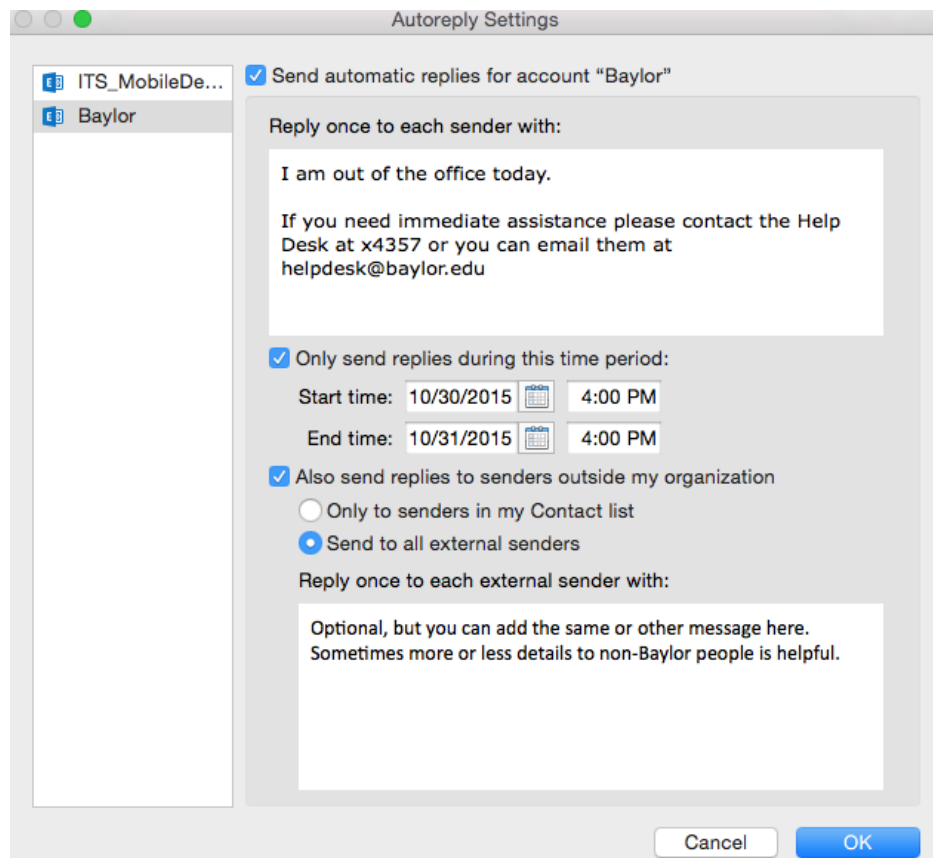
Autoreply Settings

ITS_MobileDe...
Baylor

Send automatic replies for account "Baylor"

Reply once to each sender with:

I am out of the office today.

If you need immediate assistance please contact the Help Desk at x4357 or you can email them at helpdesk@baylor.edu

Only send replies during this time period:

Start time: 10/30/2015 4:00 PM

End time: 10/31/2015 4:00 PM

Also send replies to senders outside my organization

Only to senders in my Contact list

Send to all external senders

Reply once to each external sender with:

Optional, but you can add the same or other message here. Sometimes more or less details to non-Baylor people is helpful.

Cancel

OK